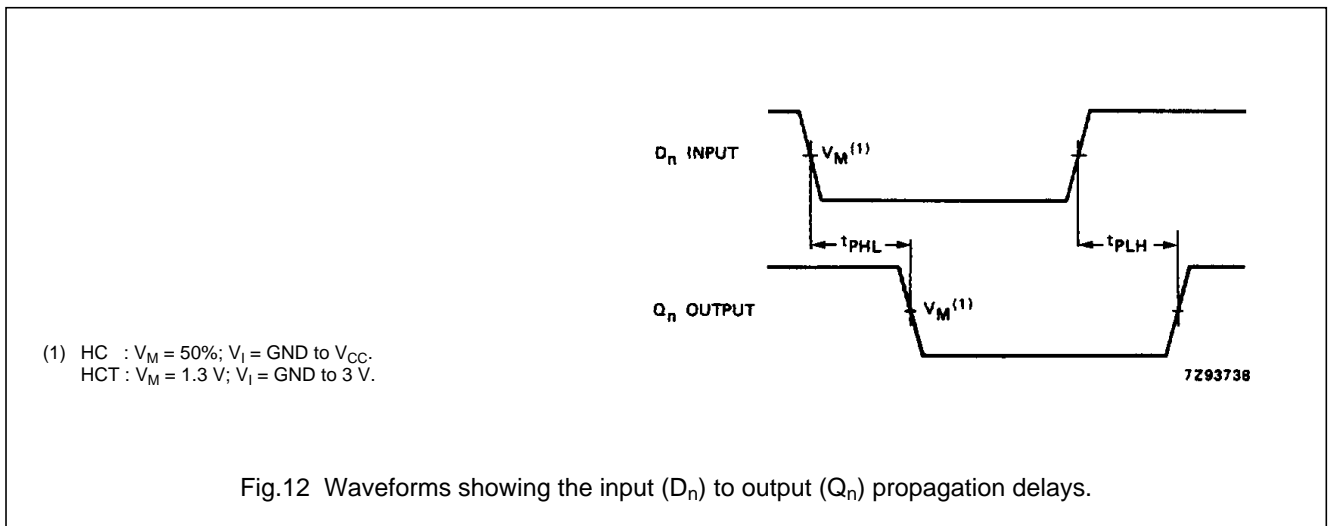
$D_n$ INPUT

$V_M^{(1)}$

$t_{PHL}$

$t_{PLH}$

$Q_n$ OUTPUT

$V_M^{(1)}$

(1) HC : $V_M$ = 50%; $V_I$ = GND to $V_{CC}$.
HCT : $V_M$ = 1.3 V; $V_I$ = GND to 3 V.

7Z93738

Fig.12 Waveforms showing the input ($D_n$) to output ($Q_n$) propagation delays.